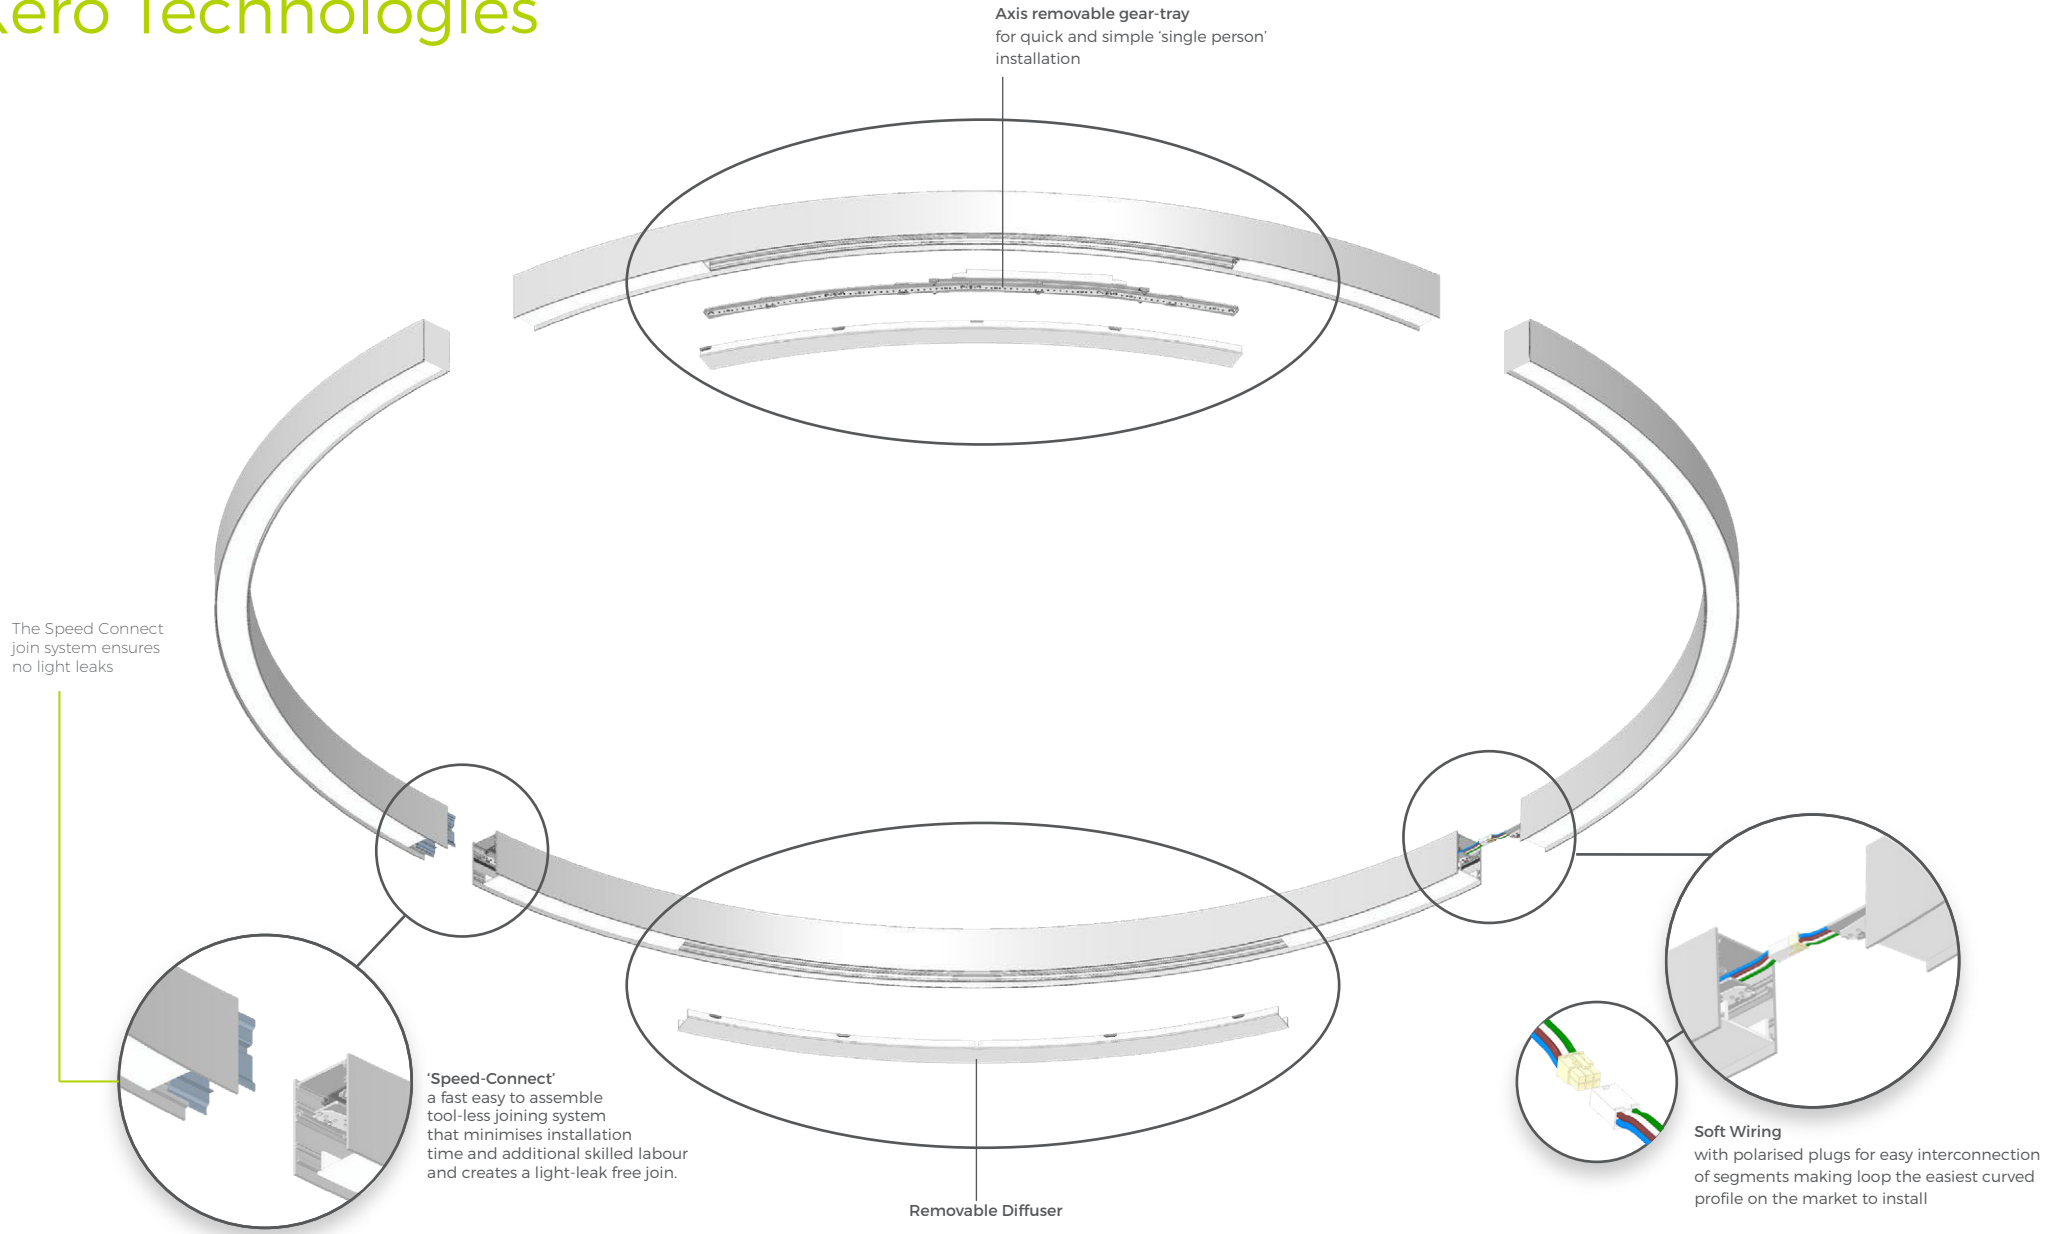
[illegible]ero Technologies

Axis removable gear-tray
for quick and simple 'single person' installation

The Speed Connect join system ensures no light leaks

'Speed-Connect'
a fast easy to assemble tool-less joining system that minimises installation time and additional skilled labour and creates a light-leak free join.

Removable Diffuser

Soft Wiring
with polarised plugs for easy interconnection of segments making loop the easiest curved profile on the market to install